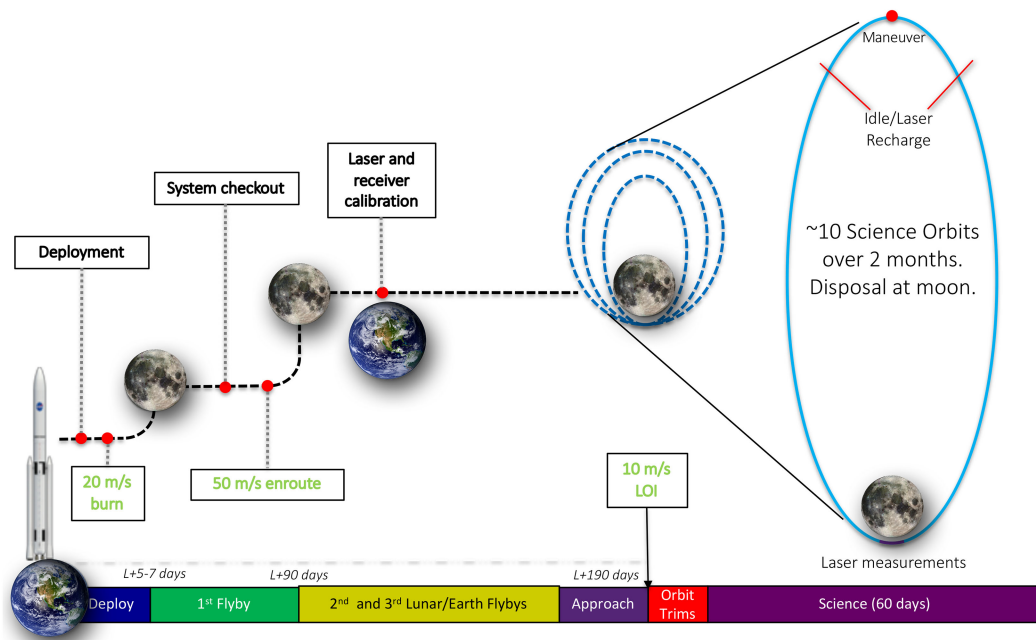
Maneuver

Idle/Laser Recharge

~10 Science Orbits over 2 months. Disposal at moon.

Laser and receiver calibration

System checkout

Deployment

20 m/s burn

50 m/s enroute

10 m/s LOI

Laser measurements

L+5-7 days

L+90 days

L+190 days

| Deploy | 1$^{st}$ Flyby | 2$^{nd}$ and 3$^{rd}$ Lunar/Earth Flybys | Approach | Orbit Trims | Science (60 days) |